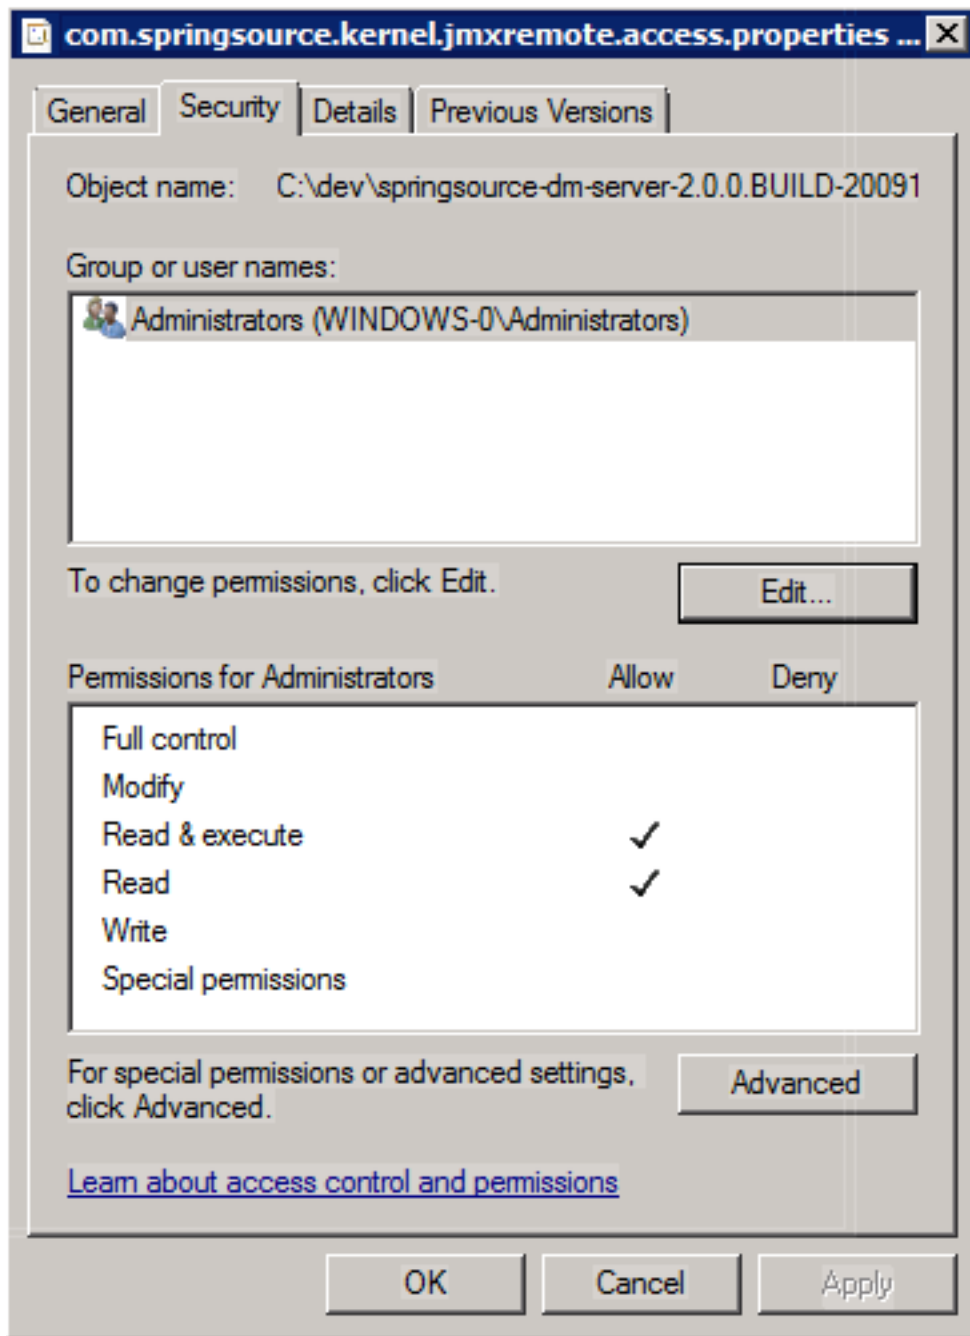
com.springsource.kernel.jmxremote.access.properties ... ✕

General | Security | Details | Previous Versions

Object name: C:\dev\springsource-dm-server-2.0.0.BUILD-20091

Group or user names:

Administrators (WINDOWS-0\Administrators)

To change permissions, click Edit.

Edit...

| Permissions for Administrators | Allow | Deny |
|---|---|---|
| Full control | | |
| Modify | | |
| Read & execute | ✓ | |
| Read | ✓ | |
| Write | | |
| Special permissions | | |

For special permissions or advanced settings, click Advanced.

Advanced

Learn about access control and permissions

OK | Cancel | Apply